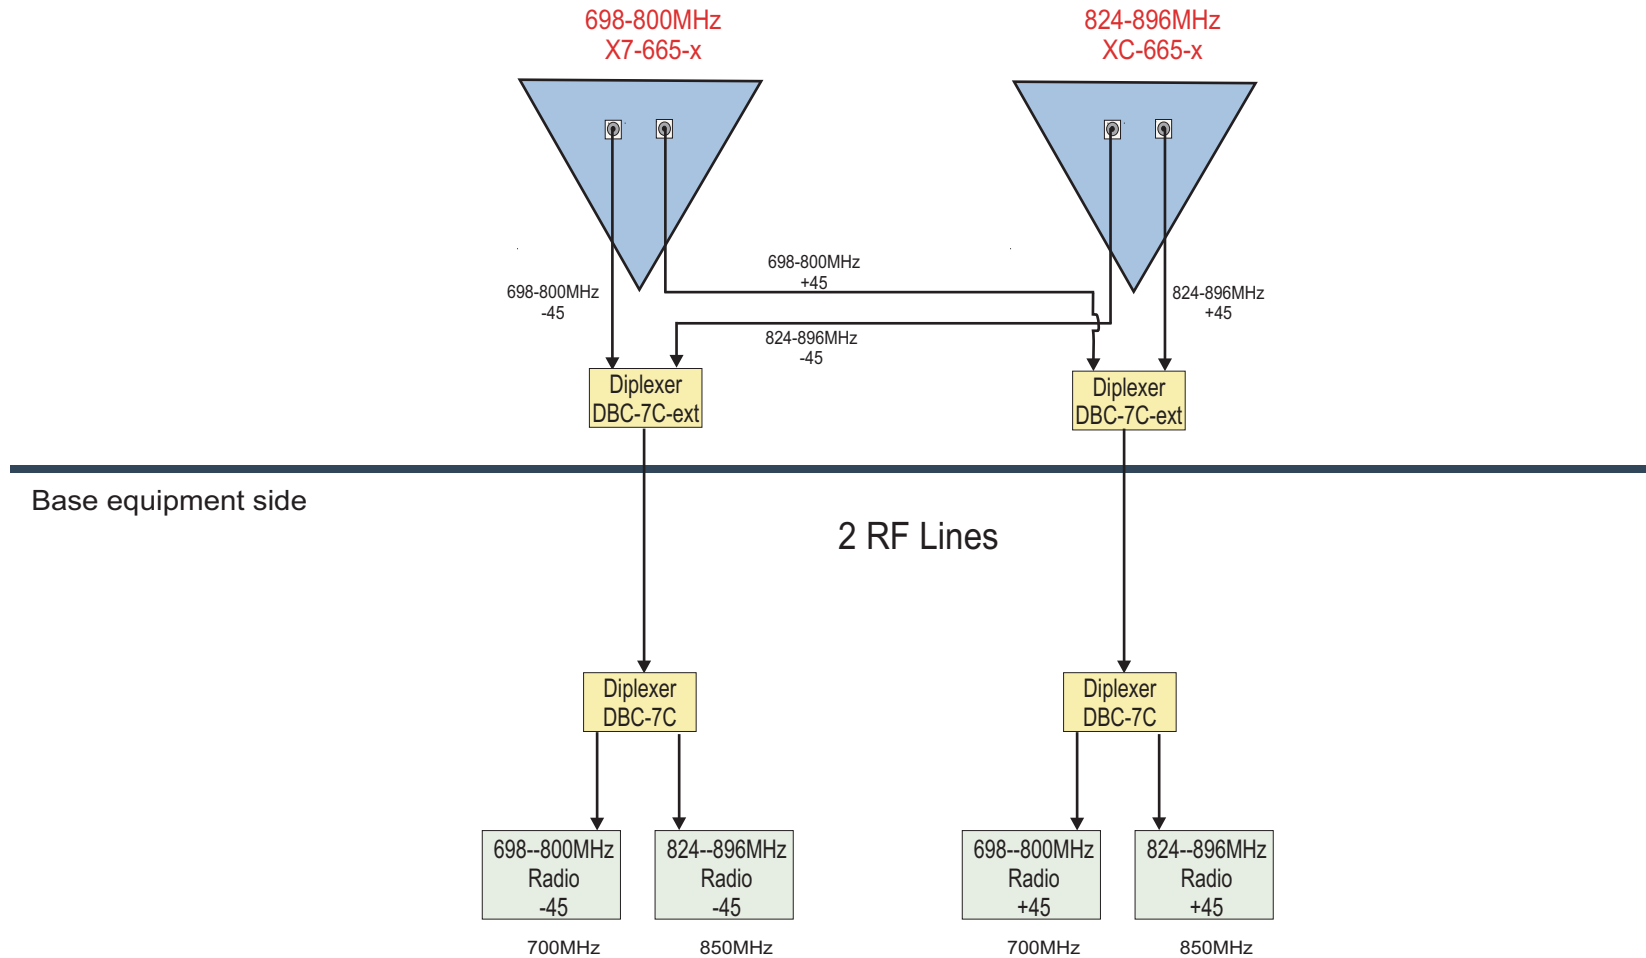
698-800MHz
X7-665-x

824-896MHz
XC-665-x

698-800MHz
+45

698-800MHz
-45

824-896MHz
+45

824-896MHz
-45

Diplexer
DBC-7C-ext

Diplexer
DBC-7C-ext

Base equipment side

2 RF Lines

Diplexer
DBC-7C

Diplexer
DBC-7C

698--800MHz
Radio
-45

824--896MHz
Radio
-45

698--800MHz
Radio
+45

824--896MHz
Radio
+45

700MHz

850MHz

700MHz

850MHz